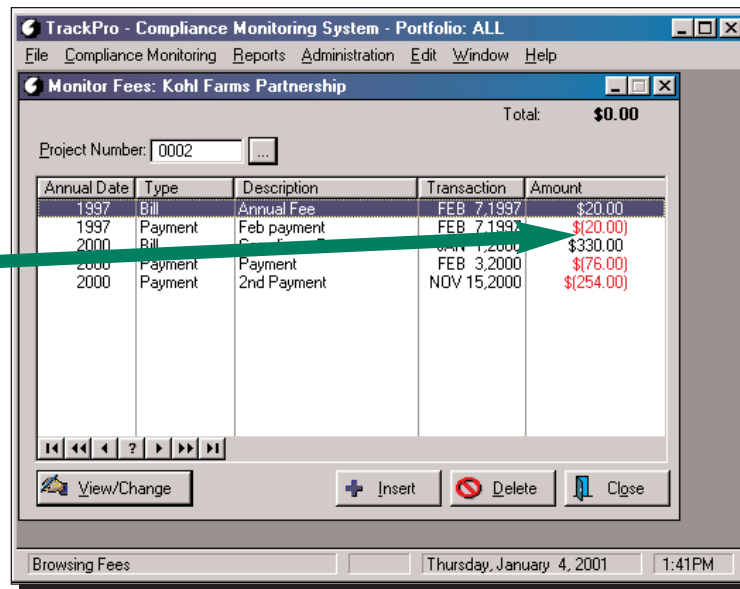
TrackPro - Compliance Monitoring System - Portfolio: ALL

File Compliance Monitoring Reports Administration Edit Window Help

Monitor Fees: Kohl Farms Partnership

Total: $0.00

Project Number: 0002 ...

| Annual Date | Type | Description | Transaction | Amount |
|---|---|---|---|---|
| 1997 | Bill | Annual Fee | FEB 7,1997 | $20.00 |
| 1997 | Payment | Feb payment | FEB 7,199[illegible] | $(20.00) |
| 2000 | Bill | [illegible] | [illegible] 1,2000 | $330.00 |
| 2000 | Payment | Payment | FEB 3,2000 | $(76.00) |
| 2000 | Payment | 2nd Payment | NOV 15,2000 | $(254.00) |

?

View/Change Insert Delete Close

Browsing Fees Thursday, January 4, 2001 1:41PM